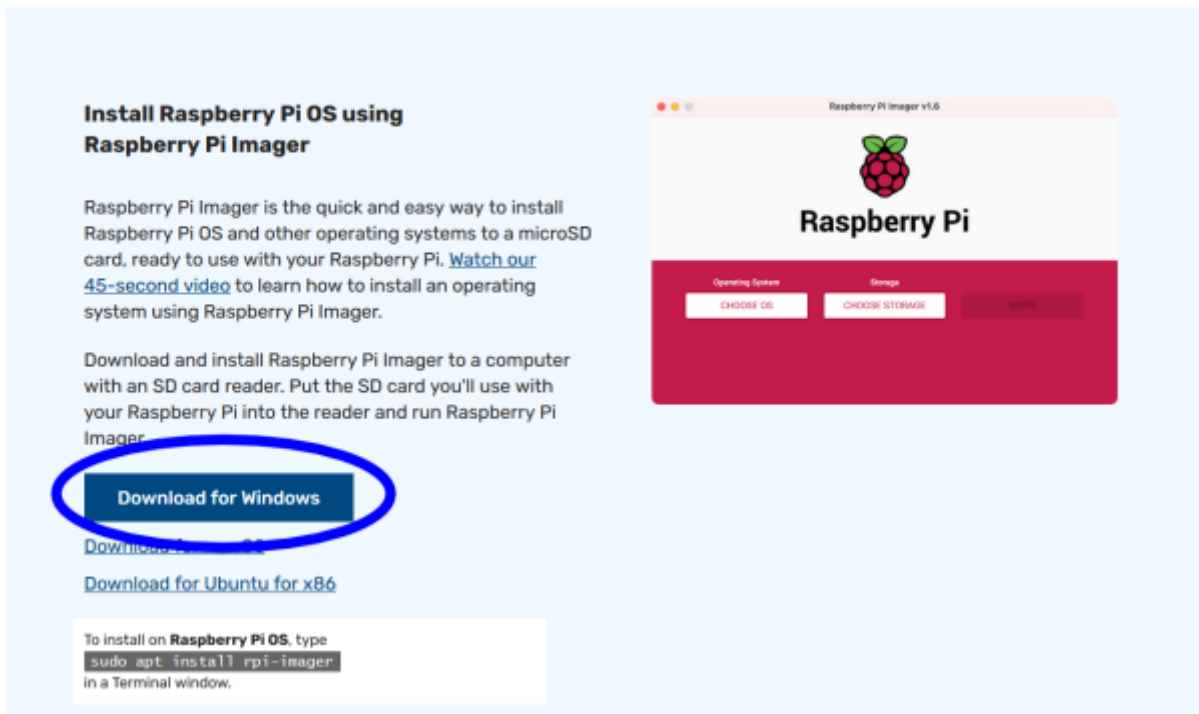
Install Raspberry Pi OS using Raspberry Pi Imager

Raspberry Pi Imager is the quick and easy way to install Raspberry Pi OS and other operating systems to a microSD card, ready to use with your Raspberry Pi. Watch our 45-second video to learn how to install an operating system using Raspberry Pi Imager.

Download and install Raspberry Pi Imager to a computer with an SD card reader. Put the SD card you'll use with your Raspberry Pi into the reader and run Raspberry Pi Imager.

Download for Windows

Downlo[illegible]

Download for Ubuntu for x86

To install on Raspberry Pi OS, type
sudo apt install rpi-imager
in a Terminal window.

Raspberry Pi Imager v1.6

Raspberry Pi

Operating System

Storage

CHOOSE OS

CHOOSE STORAGE

WRITE